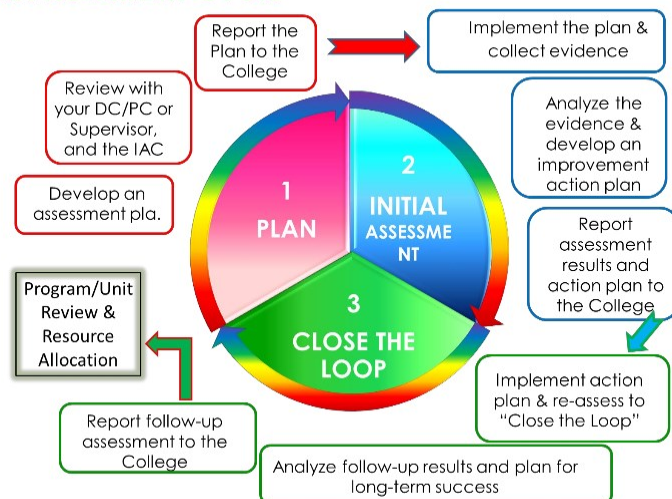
Report the Plan to the College

Implement the plan & collect evidence

Review with your DC/PC or Supervisor, and the IAC

Analyze the evidence & develop an improvement action plan

Develop an assessment pla.

1
PLAN

2
INITIAL ASSESSMENT

Report assessment results and action plan to the College

3
CLOSE THE LOOP

Program/Unit Review & Resource Allocation

Implement action plan & re-assess to "Close the Loop"

Report follow-up assessment to the College

Analyze follow-up results and plan for long-term success